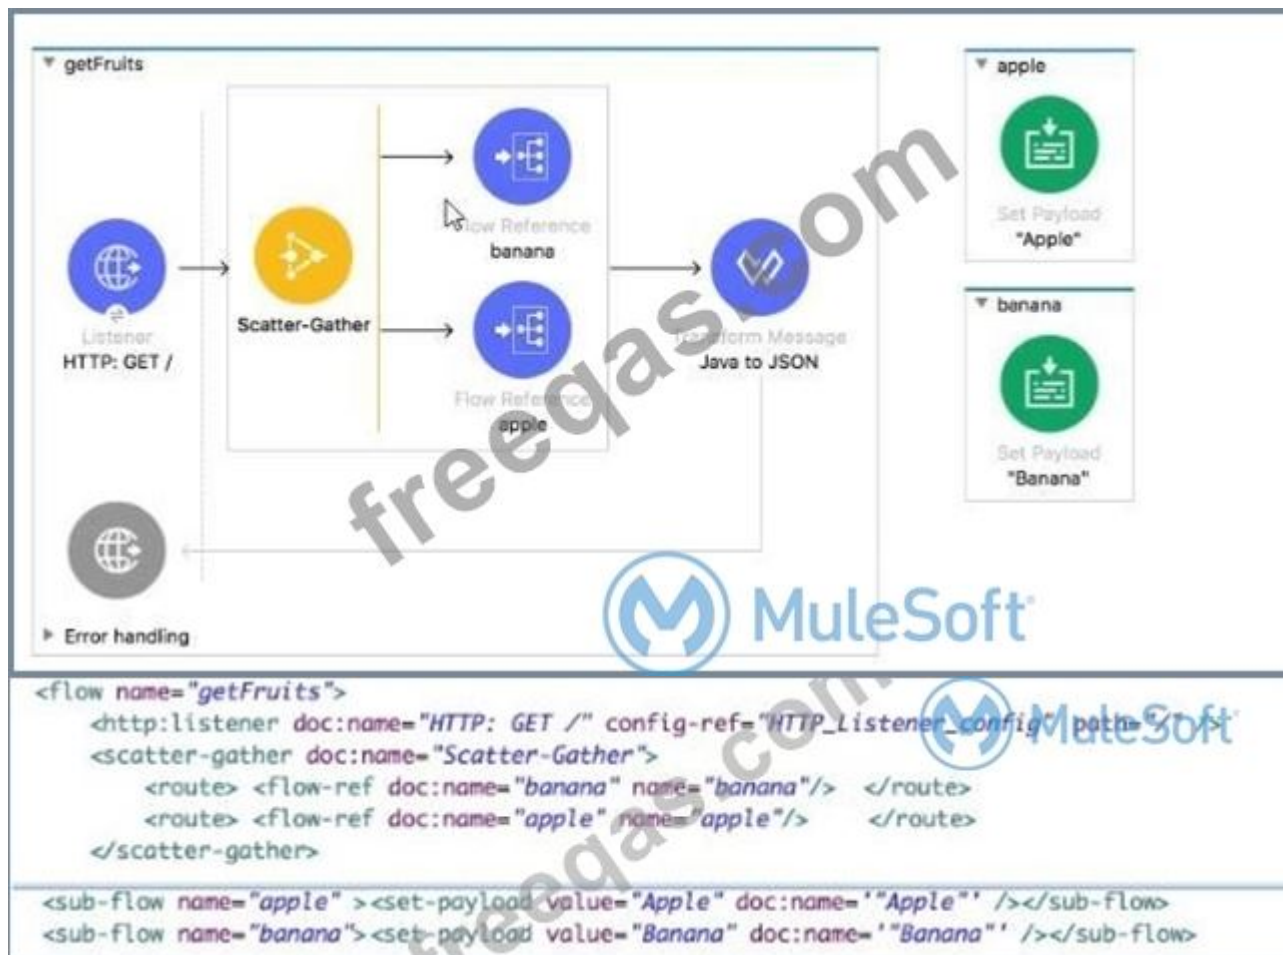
getFruits

Listener
HTTP: GET /

Scatter-Gather

Flow Reference
banana

Flow Reference
apple

Transform Message
Java to JSON

Error handling

apple

Set Payload
"Apple"

banana

Set Payload
"Banana"

freeqas.com

MuleSoft

<flow name="getFruits">
<http:listener doc:name="HTTP: GET /" config-ref="HTTP_Listener_config" path="/" />
<scatter-gather doc:name="Scatter-Gather">
<route> <flow-ref doc:name="banana" name="banana"/> </route>
<route> <flow-ref doc:name="apple" name="apple"/> </route>
</scatter-gather>

<sub-flow name="apple" ><set-payload value="Apple" doc:name='"Apple"' /></sub-flow>
<sub-flow name="banana"><set-payload value="Banana" doc:name='"Banana"' /></sub-flow>